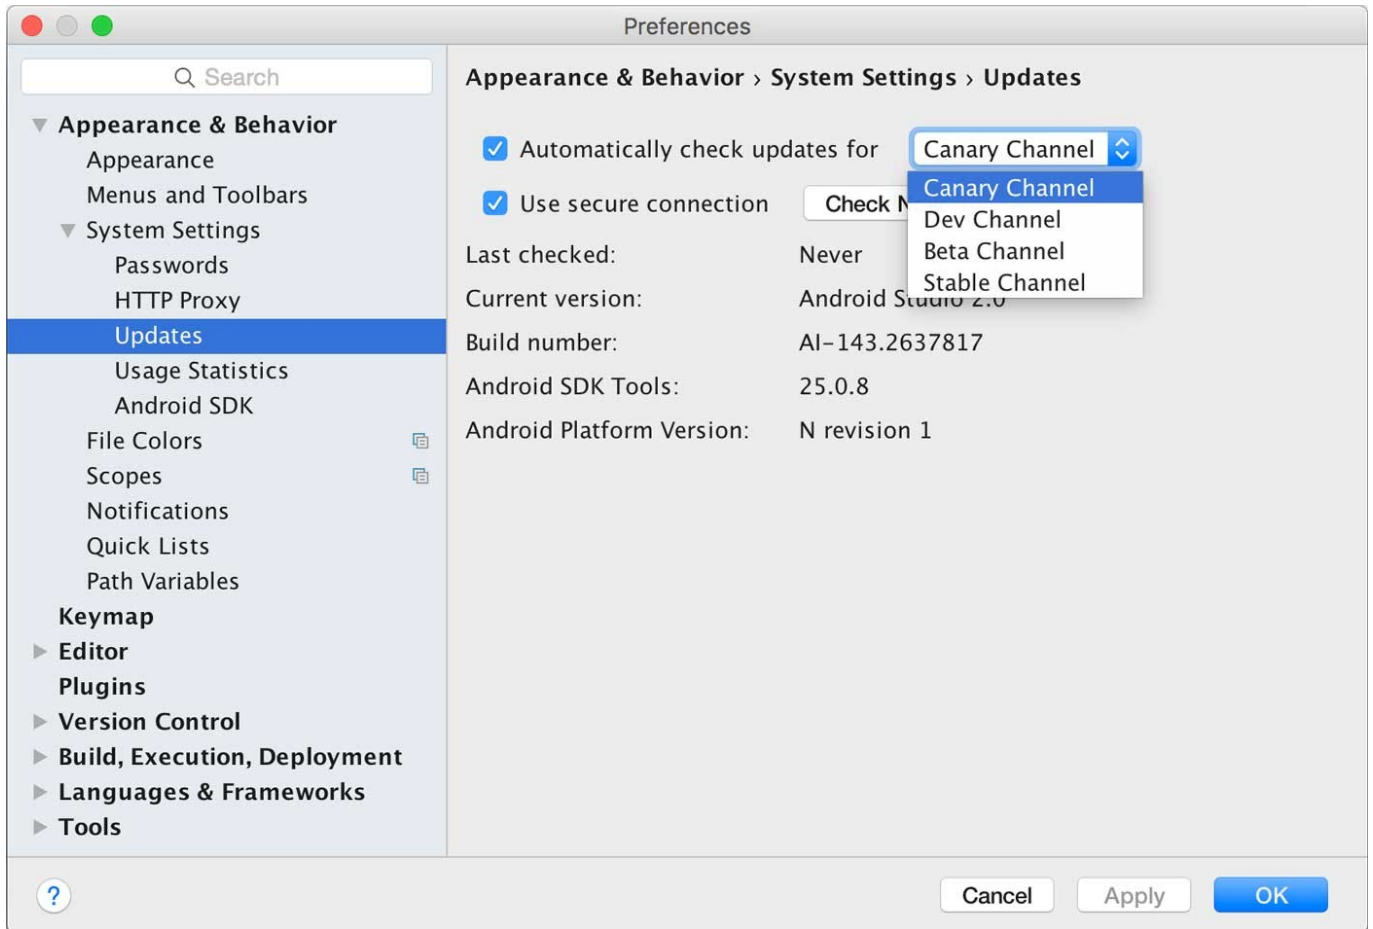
Preferences

Search

Appearance & Behavior
Appearance
Menus and Toolbars
System Settings
Passwords
HTTP Proxy
Updates
Usage Statistics
Android SDK
File Colors
Scopes
Notifications
Quick Lists
Path Variables
Keymap
Editor
Plugins
Version Control
Build, Execution, Deployment
Languages & Frameworks
Tools

Appearance & Behavior › System Settings › Updates

Automatically check updates for Canary Channel

Canary Channel
Dev Channel
Beta Channel
Stable Channel

Use secure connection Check N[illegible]

Last checked: Never
Current version: Android S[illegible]
Build number: AI-143.2637817
Android SDK Tools: 25.0.8
Android Platform Version: N revision 1

?
Cancel
Apply
OK